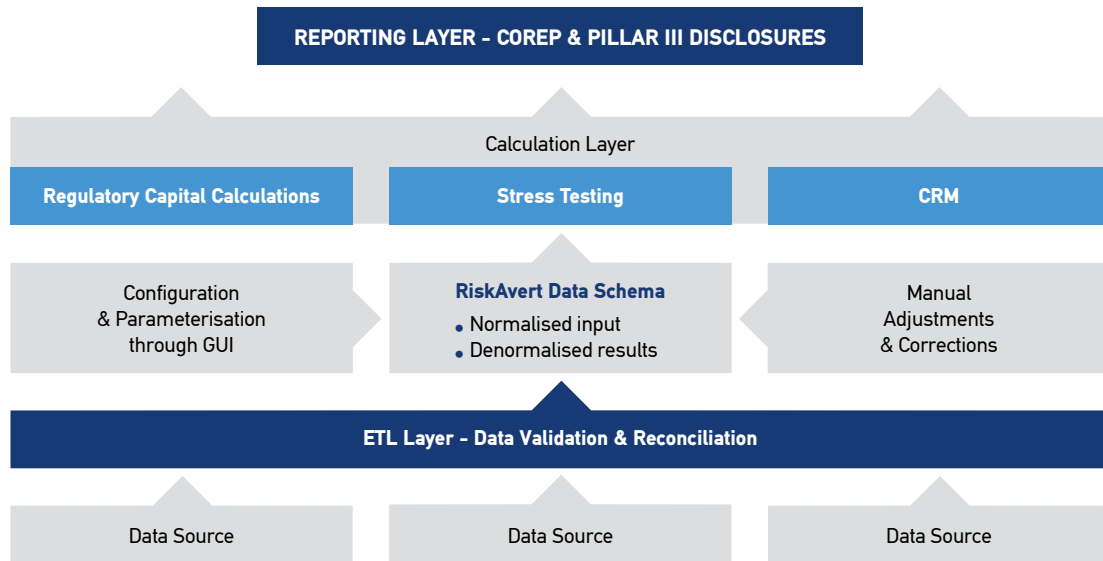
REPORTING LAYER - COREP & PILLAR III DISCLOSURES

Calculation Layer

Regulatory Capital Calculations

Stress Testing

CRM

Configuration & Parameterisation through GUI

RiskAvert Data Schema

• Normalised input
• Denormalised results

Manual Adjustments & Corrections

ETL Layer - Data Validation & Reconciliation

Data Source

Data Source

Data Source